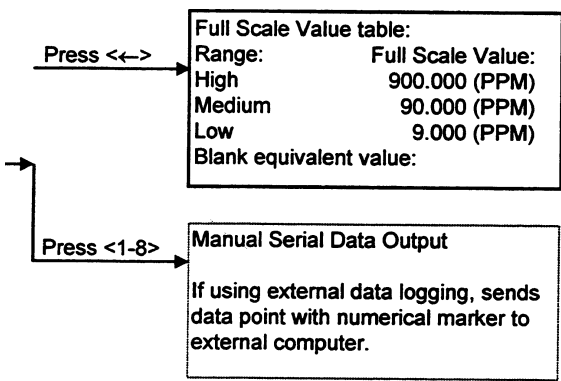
Press <←>

Full Scale Value table:

| Range: | Full Scale Value: |
|---|---|
| High | 900.000 (PPM) |
| Medium | 90.000 (PPM) |
| Low | 9.000 (PPM) |

Blank equivalent value:

Press <1-8>

Manual Serial Data Output

If using external data logging, sends data point with numerical marker to external computer.